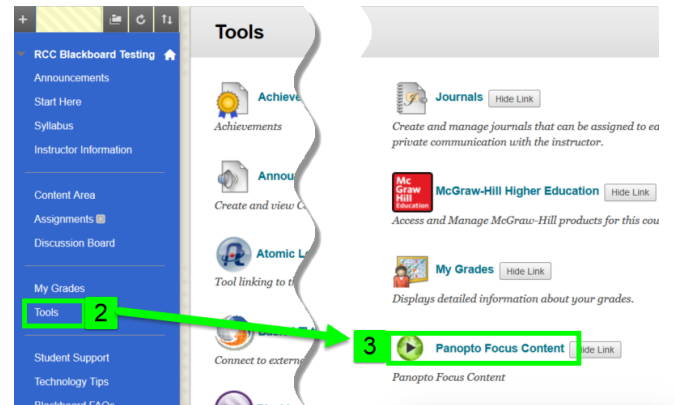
+

RCC Blackboard Testing
Announcements
Start Here
Syllabus
Instructor Information

Content Area
Assignments
Discussion Board

My Grades
Tools
Student Support
Technology Tips
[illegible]

2

Tools

Achieve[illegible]
Achievements

Annou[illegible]
Create and view C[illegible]

Atomic L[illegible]
Tool linking to t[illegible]

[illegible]
Connect to extern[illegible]

Journals Hide Link
Create and manage journals that can be assigned to ea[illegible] private communication with the instructor.

Mc Graw Hill Education
McGraw-Hill Higher Education Hide Link
Access and Manage McGraw-Hill products for this cou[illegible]

My Grades Hide Link
Displays detailed information about your grades.

3
Panopto Focus Content Hide Link
Panopto Focus Content